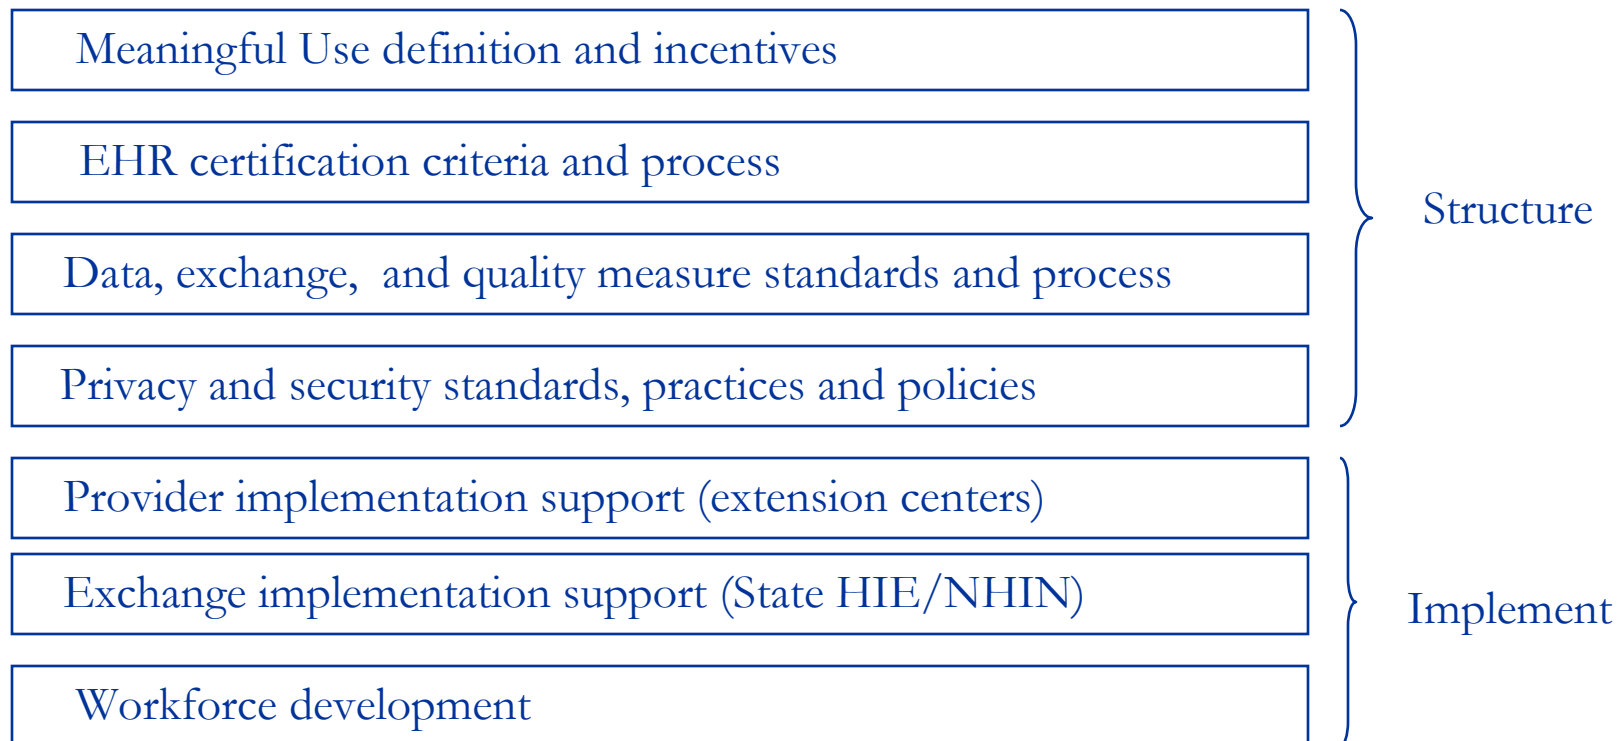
Meaningful Use definition and incentives

EHR certification criteria and process

Data, exchange, and quality measure standards and process

Privacy and security standards, practices and policies

Structure

Provider implementation support (extension centers)

Exchange implementation support (State HIE/NHIN)

Workforce development

Implement